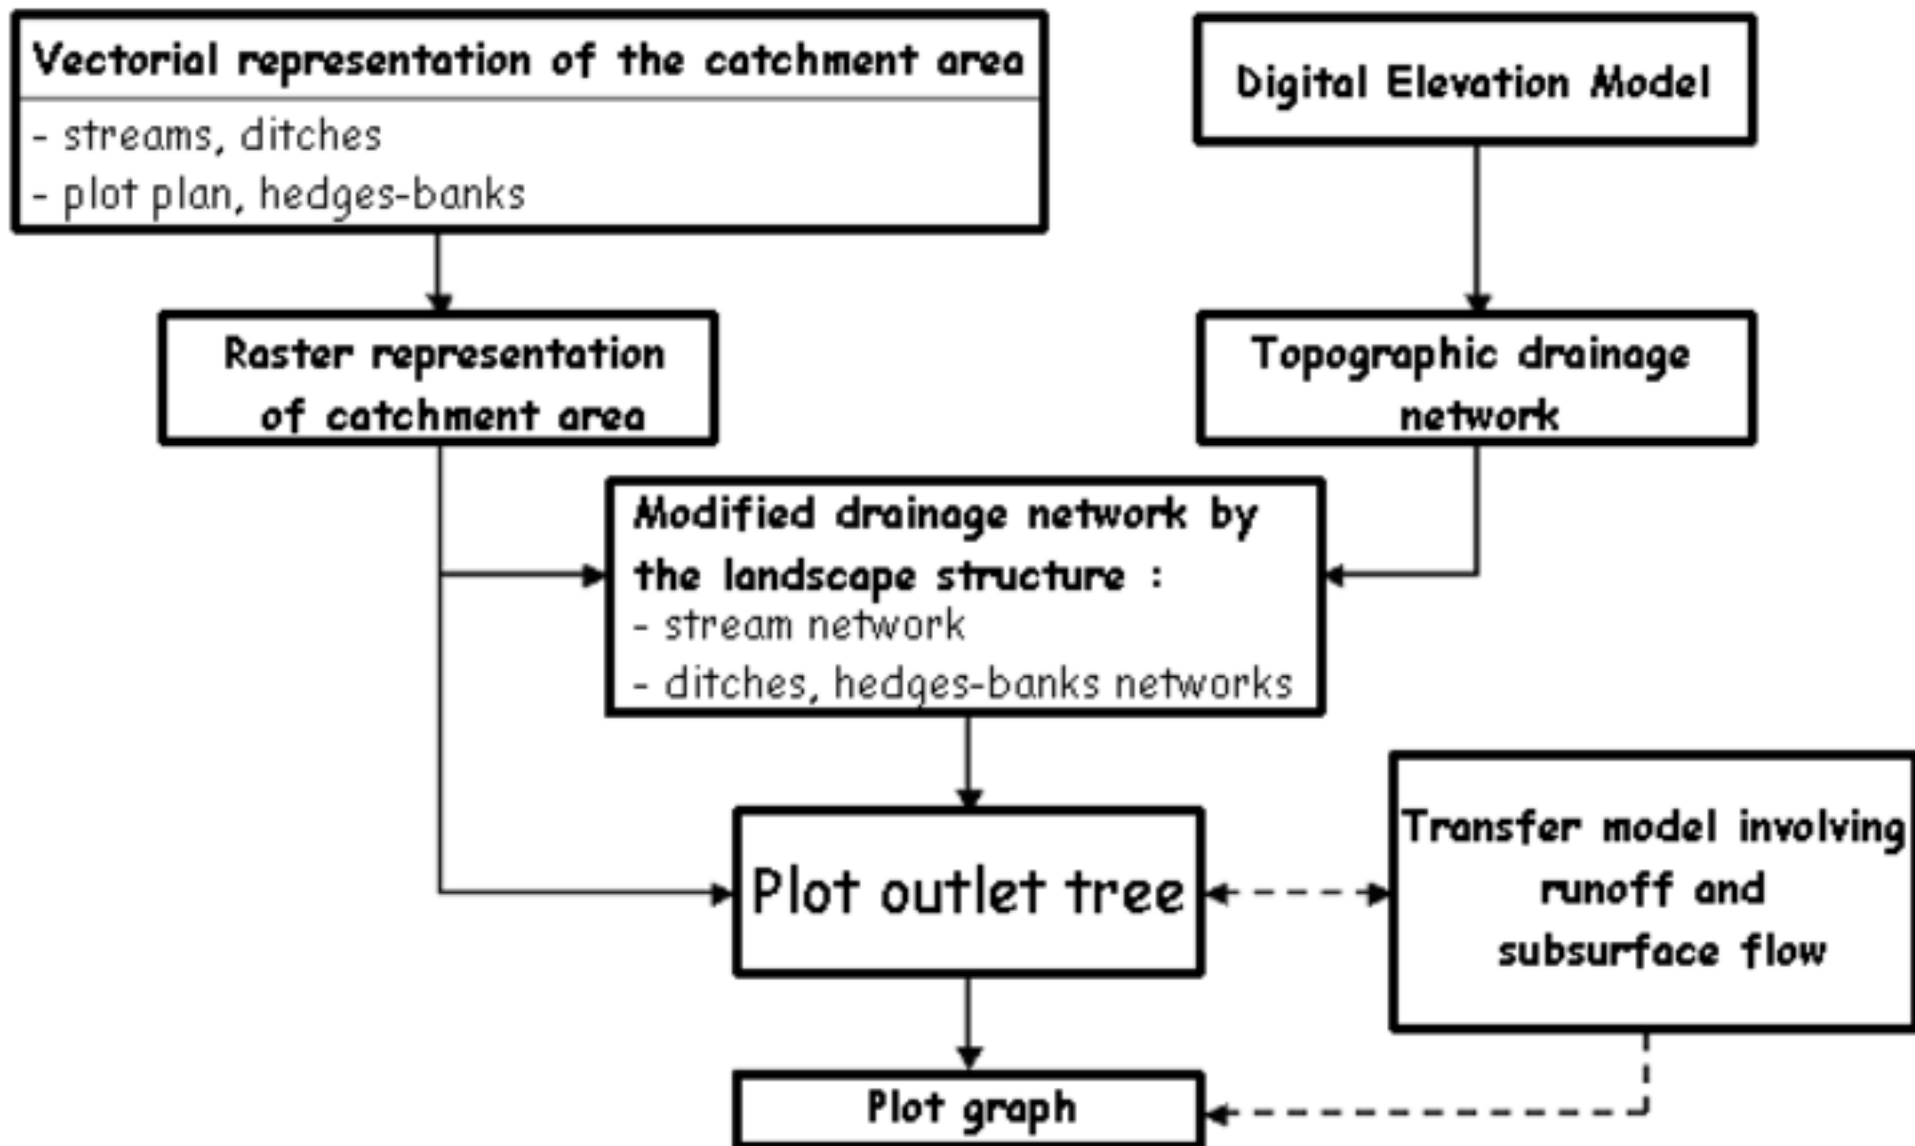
Vectorial representation of the catchment area
- streams, ditches
- plot plan, hedges-banks

Digital Elevation Model

Raster representation of catchment area

Topographic drainage network

Modified drainage network by the landscape structure :
- stream network
- ditches, hedges-banks networks

Plot outlet tree

Transfer model involving runoff and subsurface flow

Plot graph